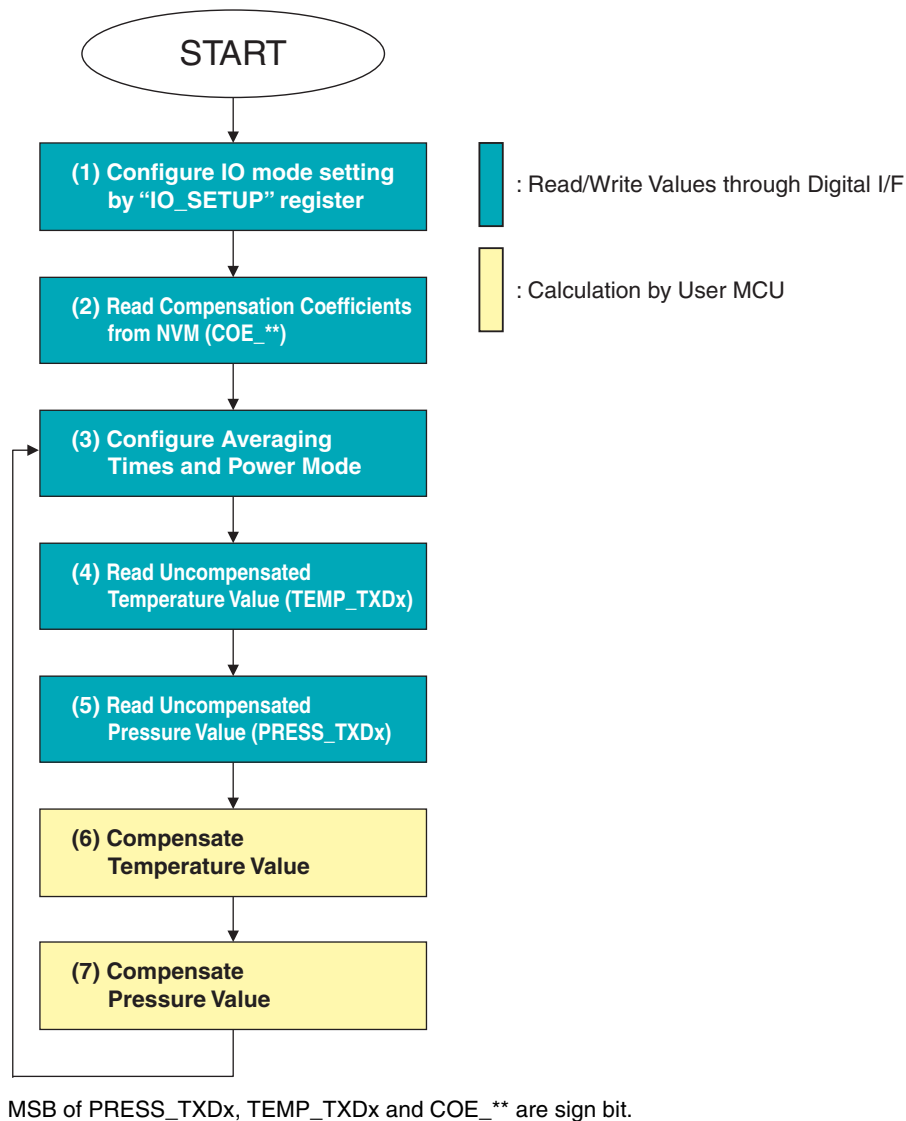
START

(1) Configure IO mode setting by “IO_SETUP” register

: Read/Write Values through Digital I/F

(2) Read Compensation Coefficients from NVM (COE_**)

: Calculation by User MCU

(3) Configure Averaging Times and Power Mode

(4) Read Uncompensated Temperature Value (TEMP_TXDx)

(5) Read Uncompensated Pressure Value (PRESS_TXDx)

(6) Compensate Temperature Value

(7) Compensate Pressure Value

MSB of PRESS_TXDx, TEMP_TXDx and COE_** are sign bit.